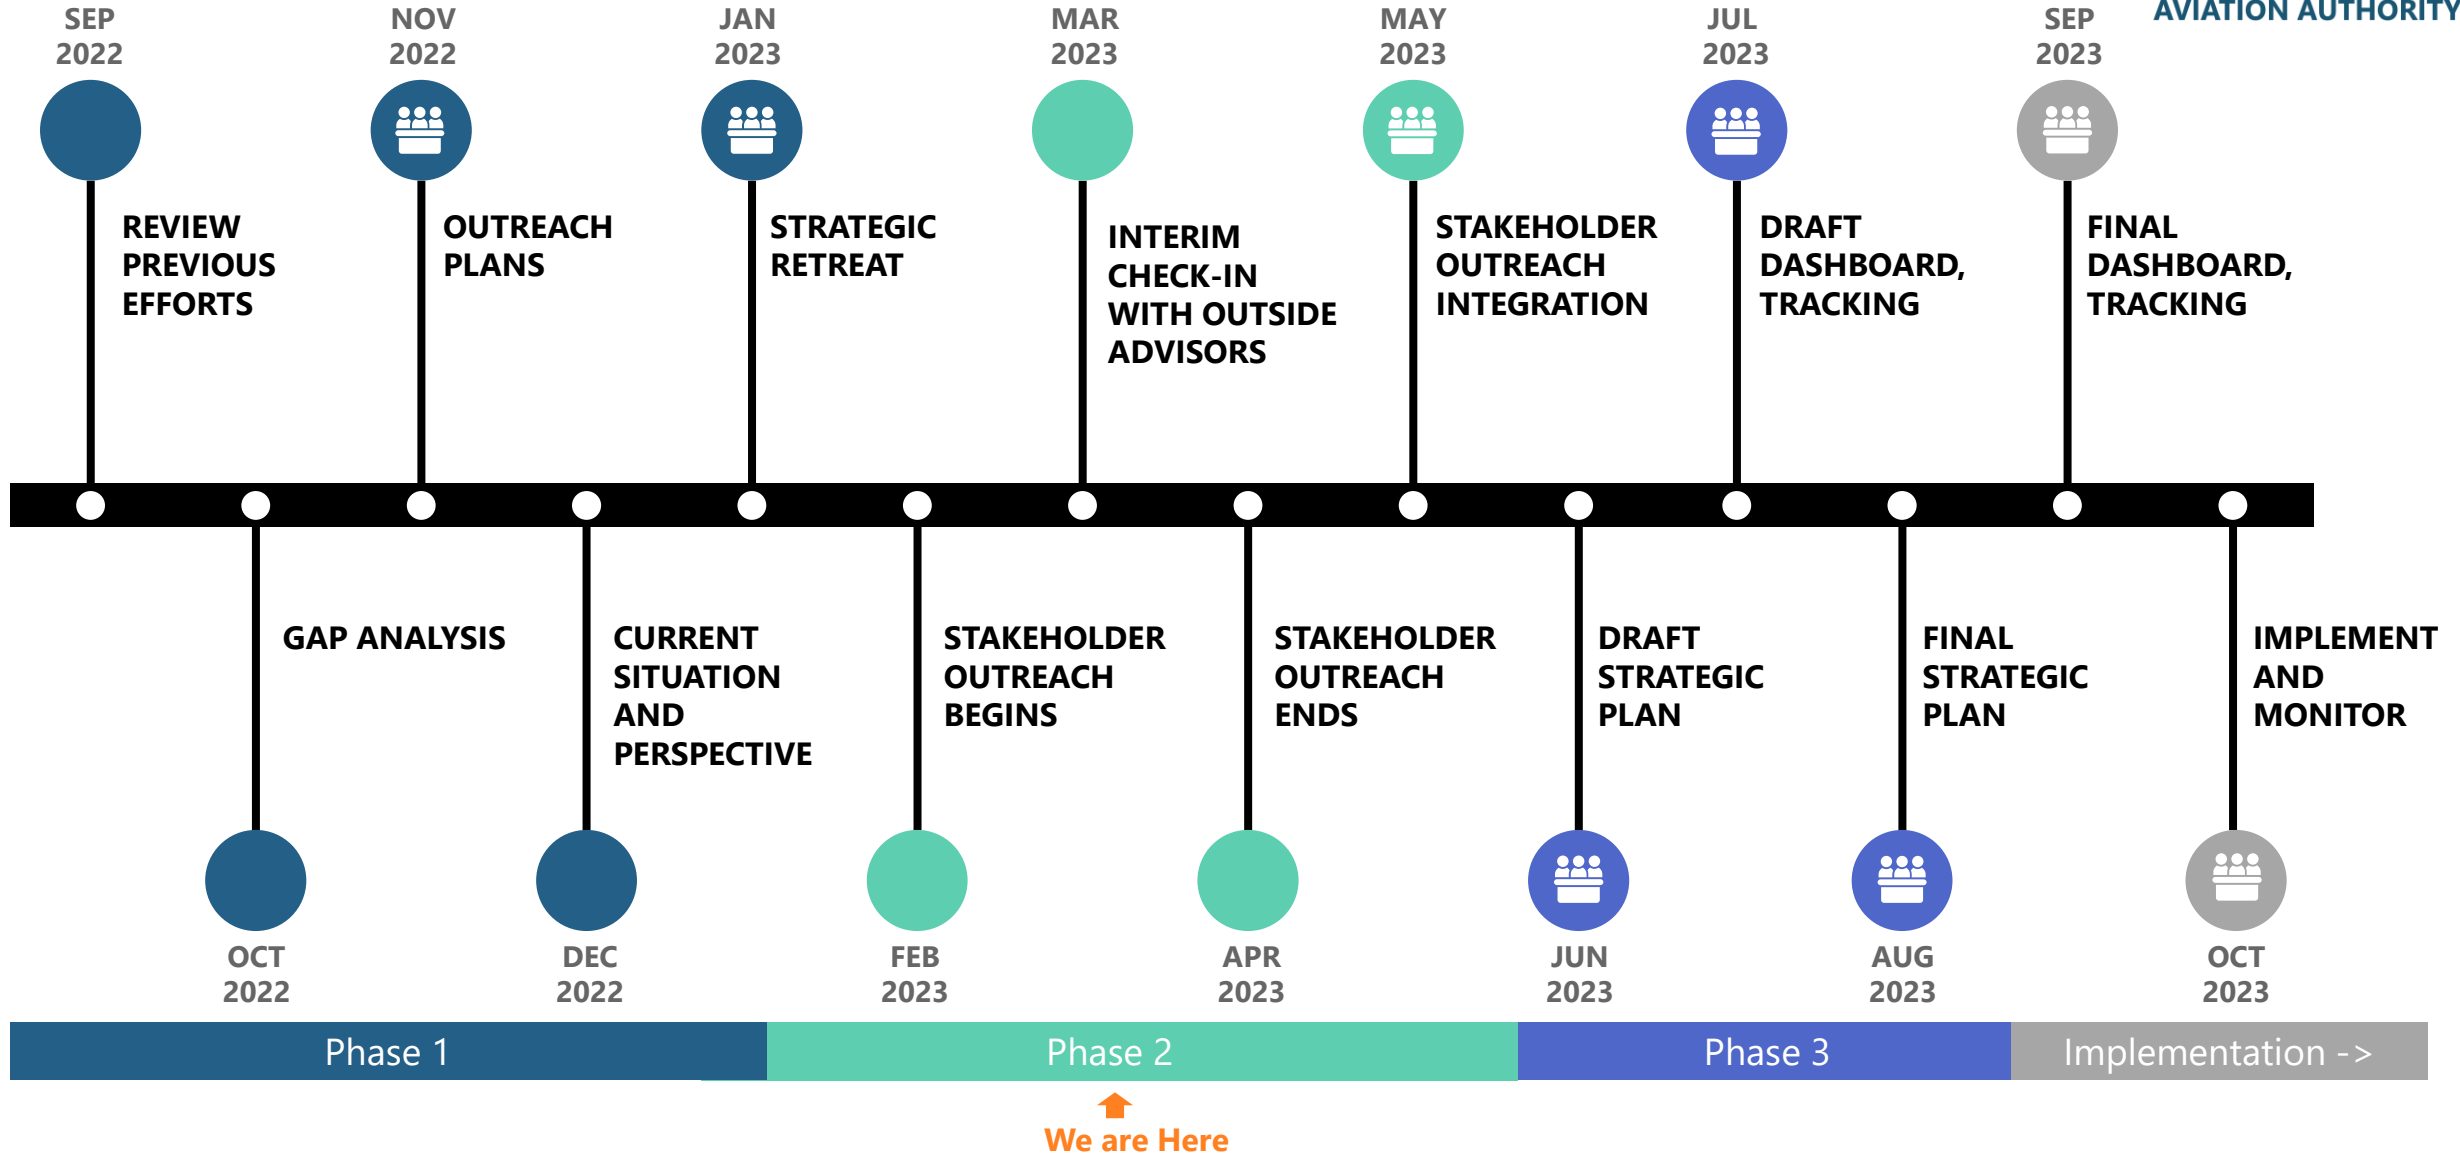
AVIATION AUTHORITY

SEP 2022
REVIEW PREVIOUS EFFORTS

NOV 2022
OUTREACH PLANS

JAN 2023
STRATEGIC RETREAT

MAR 2023
INTERIM CHECK-IN WITH OUTSIDE ADVISORS

MAY 2023
STAKEHOLDER OUTREACH INTEGRATION

JUL 2023
DRAFT DASHBOARD, TRACKING

SEP 2023
FINAL DASHBOARD, TRACKING

GAP ANALYSIS
OCT 2022

CURRENT SITUATION AND PERSPECTIVE
DEC 2022

STAKEHOLDER OUTREACH BEGINS
FEB 2023

STAKEHOLDER OUTREACH ENDS
APR 2023

DRAFT STRATEGIC PLAN
JUN 2023

FINAL STRATEGIC PLAN
AUG 2023

IMPLEMENT AND MONITOR
OCT 2023

Phase 1
Phase 2
Phase 3
Implementation ->

We are Here